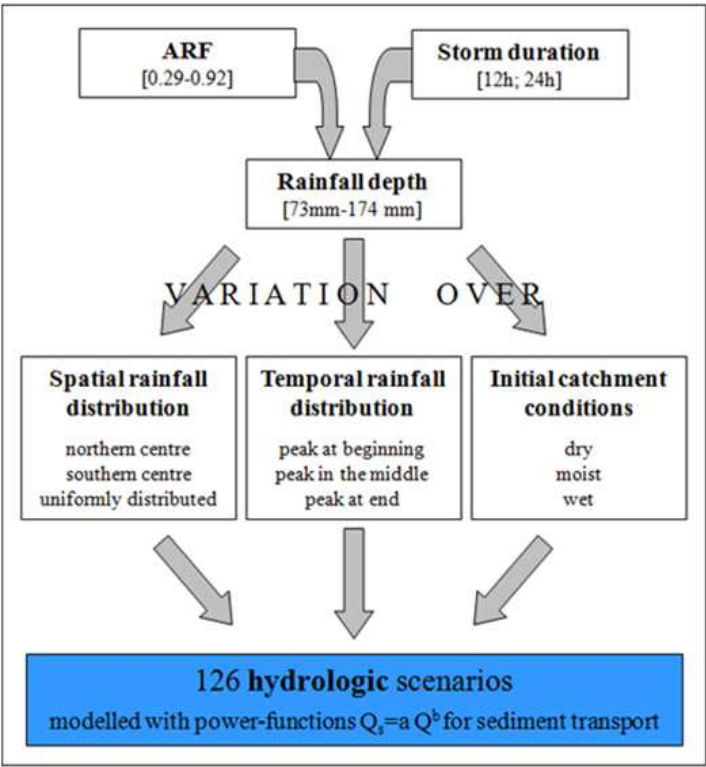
ARF
[0.29-0.92]

Storm duration
[12h; 24h]

Rainfall depth
[73mm-174 mm]

VARIATION OVER

Spatial rainfall distribution
northern centre
southern centre
uniformly distributed

Temporal rainfall distribution
peak at beginning
peak in the middle
peak at end

Initial catchment conditions
dry
moist
wet

126 hydrologic scenarios
modelled with power-functions $Q_s = a\,Q^b$ for sediment transport